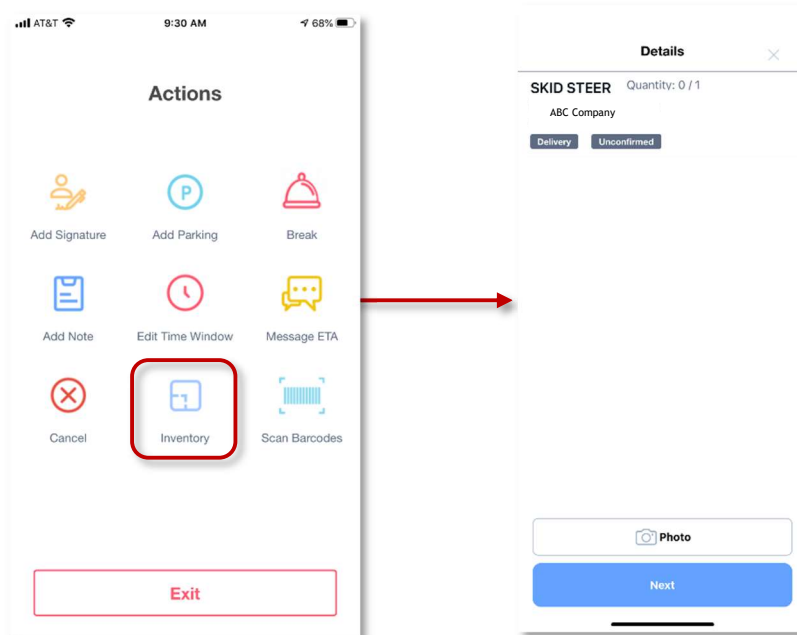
AT&T 9:30 AM 68%

Actions

Add Signature
P
Add Parking
Break
Add Note
Edit Time Window
Message ETA
Cancel
Inventory
Scan Barcodes

Exit

Details

SKID STEER Quantity: 0 / 1
ABC Company
Delivery Unconfirmed

Photo

Next